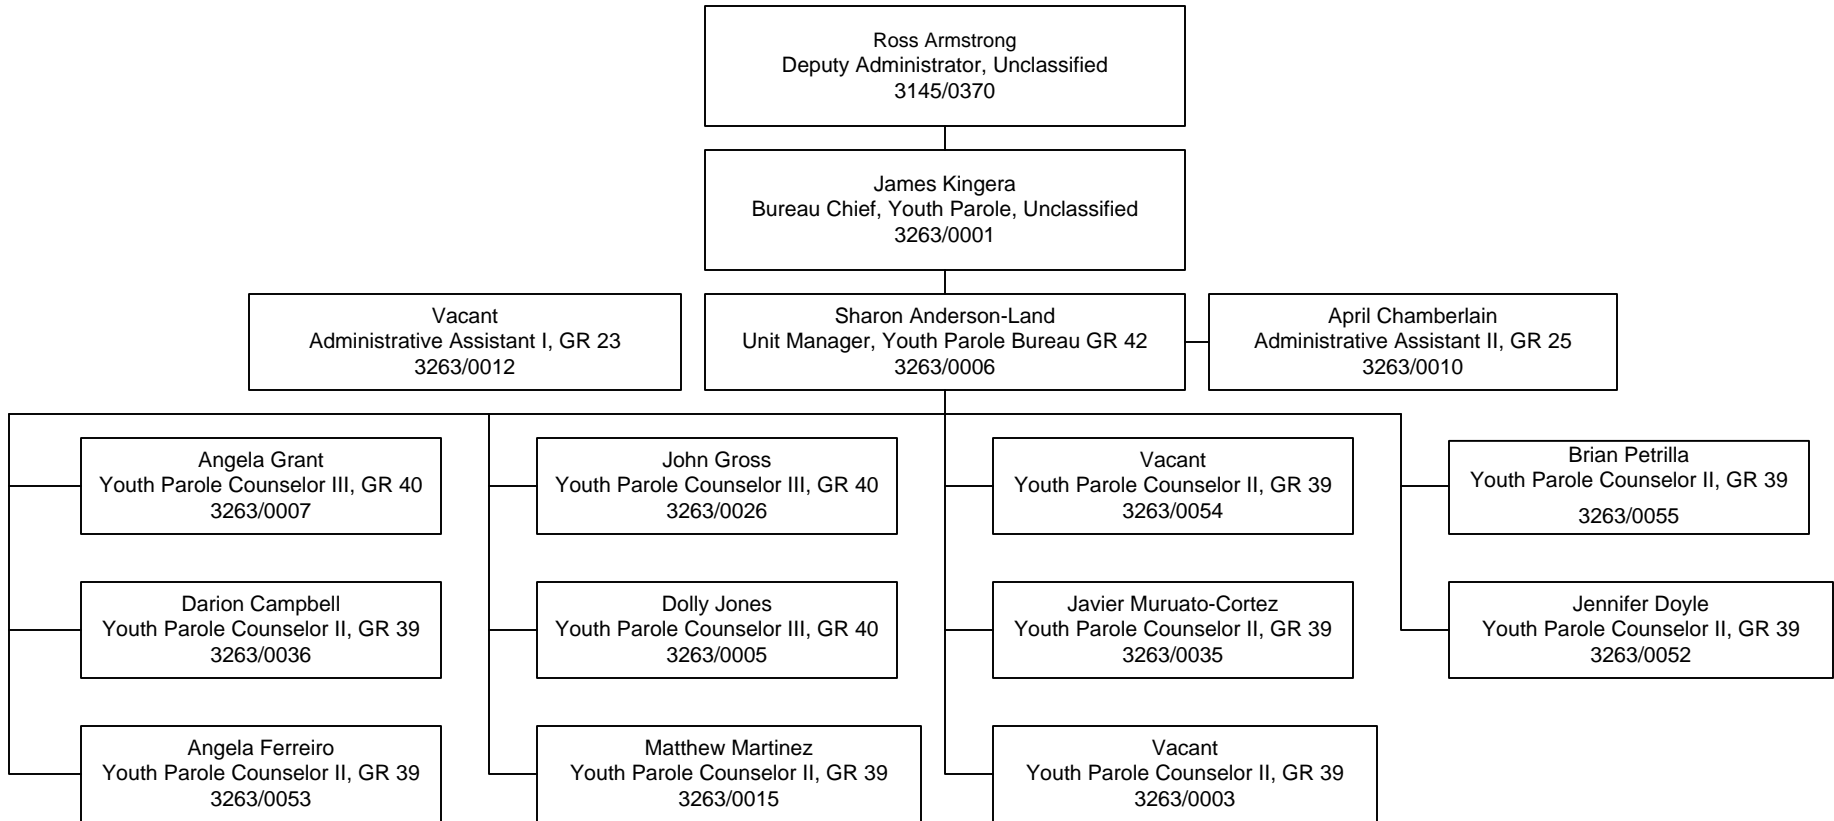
Ross Armstrong
Deputy Administrator, Unclassified
3145/0370

James Kingera
Bureau Chief, Youth Parole, Unclassified
3263/0001

Vacant
Administrative Assistant I, GR 23
3263/0012

Sharon Anderson-Land
Unit Manager, Youth Parole Bureau GR 42
3263/0006

April Chamberlain
Administrative Assistant II, GR 25
3263/0010

Angela Grant
Youth Parole Counselor III, GR 40
3263/0007

Darion Campbell
Youth Parole Counselor II, GR 39
3263/0036

Angela Ferreiro
Youth Parole Counselor II, GR 39
3263/0053

John Gross
Youth Parole Counselor III, GR 40
3263/0026

Dolly Jones
Youth Parole Counselor III, GR 40
3263/0005

Matthew Martinez
Youth Parole Counselor II, GR 39
3263/0015

Vacant
Youth Parole Counselor II, GR 39
3263/0054

Javier Muruato-Cortez
Youth Parole Counselor II, GR 39
3263/0035

Vacant
Youth Parole Counselor II, GR 39
3263/0003

Brian Petrilla
Youth Parole Counselor II, GR 39
3263/0055

Jennifer Doyle
Youth Parole Counselor II, GR 39
3263/0052